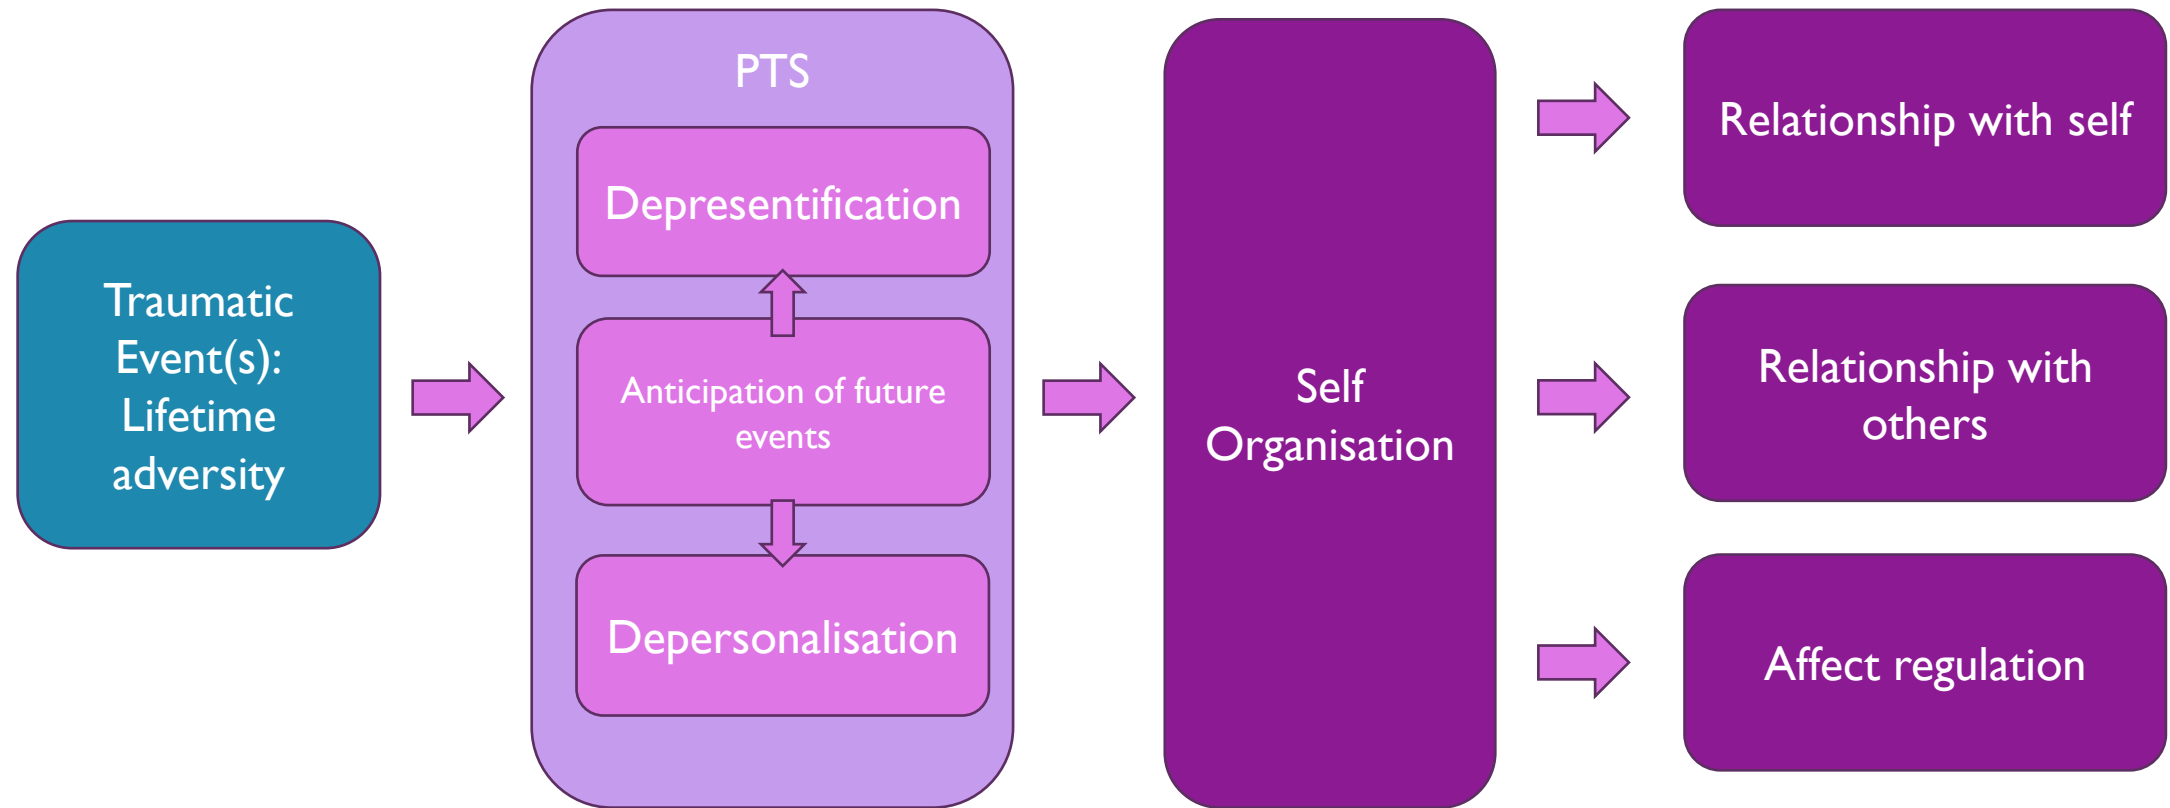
Traumatic Event(s): Lifetime adversity

PTS

Depresentification

Anticipation of future events

Depersonalisation

Self Organisation

Relationship with self

Relationship with others

Affect regulation